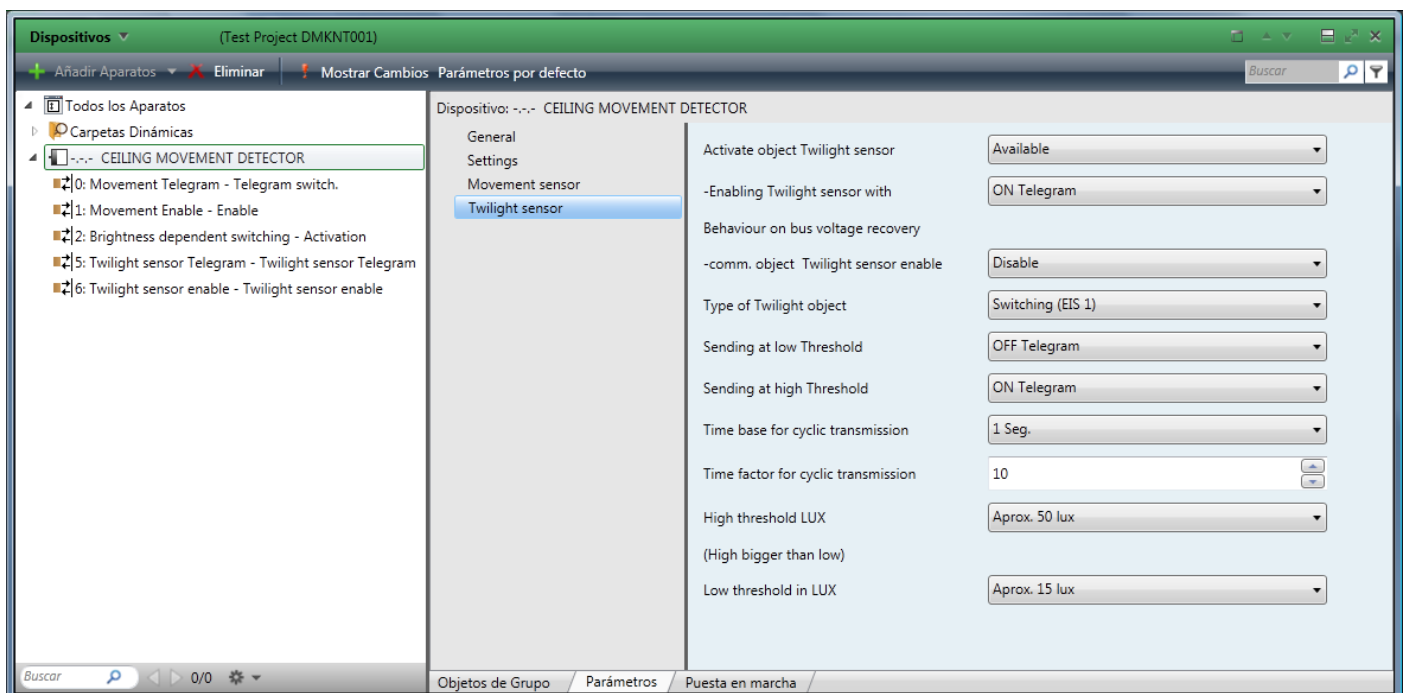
Dispositivos (Test Project DMKNT001)

Añadir Aparatos Eliminar Mostrar Cambios Parámetros por defecto Buscar

Todos los Aparatos
Carpetas Dinámicas
-.-.- CEILING MOVEMENT DETECTOR
0: Movement Telegram - Telegram switch.
1: Movement Enable - Enable
2: Brightness dependent switching - Activation
5: Twilight sensor Telegram - Twilight sensor Telegram
6: Twilight sensor enable - Twilight sensor enable

Dispositivo: -.-.- CEILING MOVEMENT DETECTOR

General
Settings
Movement sensor
Twilight sensor

| | |
|---|---|
| Activate object Twilight sensor | Available |
| -Enabling Twilight sensor with | ON Telegram |
| Behaviour on bus voltage recovery | |
| -comm. object Twilight sensor enable | Disable |
| Type of Twilight object | Switching (EIS 1) |
| Sending at low Threshold | OFF Telegram |
| Sending at high Threshold | ON Telegram |
| Time base for cyclic transmission | 1 Seg. |
| Time factor for cyclic transmission | 10 |
| High threshold LUX | Aprox. 50 lux |
| (High bigger than low) | |
| Low threshold in LUX | Aprox. 15 lux |

Buscar 0/0

Objetos de Grupo Parámetros Puesta en marcha